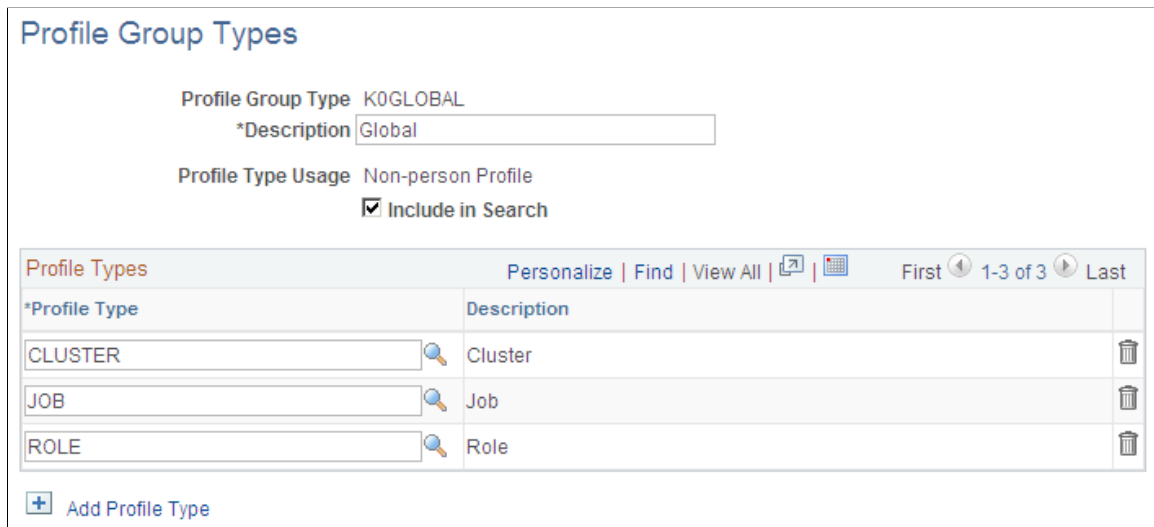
Profile Group Types

Profile Group Type K0GLOBAL
*Description Global

Profile Type Usage Non-person Profile
Include in Search

Profile Types Personalize | Find | View All | | First 1-3 of 3 Last

| *Profile Type | Description |
|---|---|
| CLUSTER | Cluster |
| JOB | Job |
| ROLE | Role |

Add Profile Type